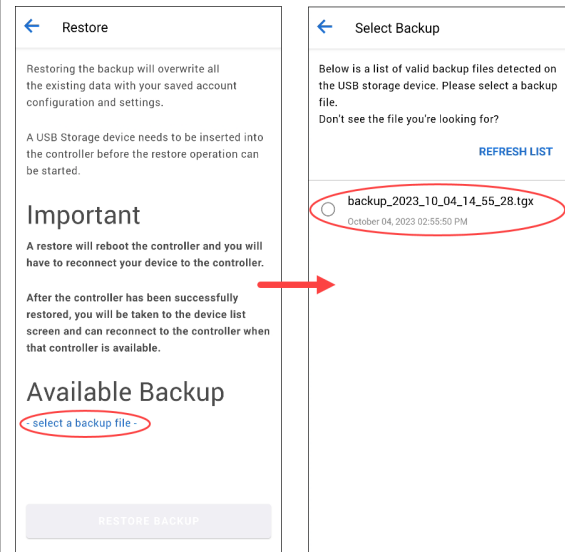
Restore

Restoring the backup will overwrite all the existing data with your saved account configuration and settings.

A USB Storage device needs to be inserted into the controller before the restore operation can be started.

Important

A restore will reboot the controller and you will have to reconnect your device to the controller.

After the controller has been successfully restored, you will be taken to the device list screen and can reconnect to the controller when that controller is available.

Available Backup

- select a backup file -

RESTORE BACKUP

Select Backup

Below is a list of valid backup files detected on the USB storage device. Please select a backup file.
Don't see the file you're looking for?

REFRESH LIST

backup_2023_10_04_14_55_28.tgx
October 04, 2023 02:55:50 PM